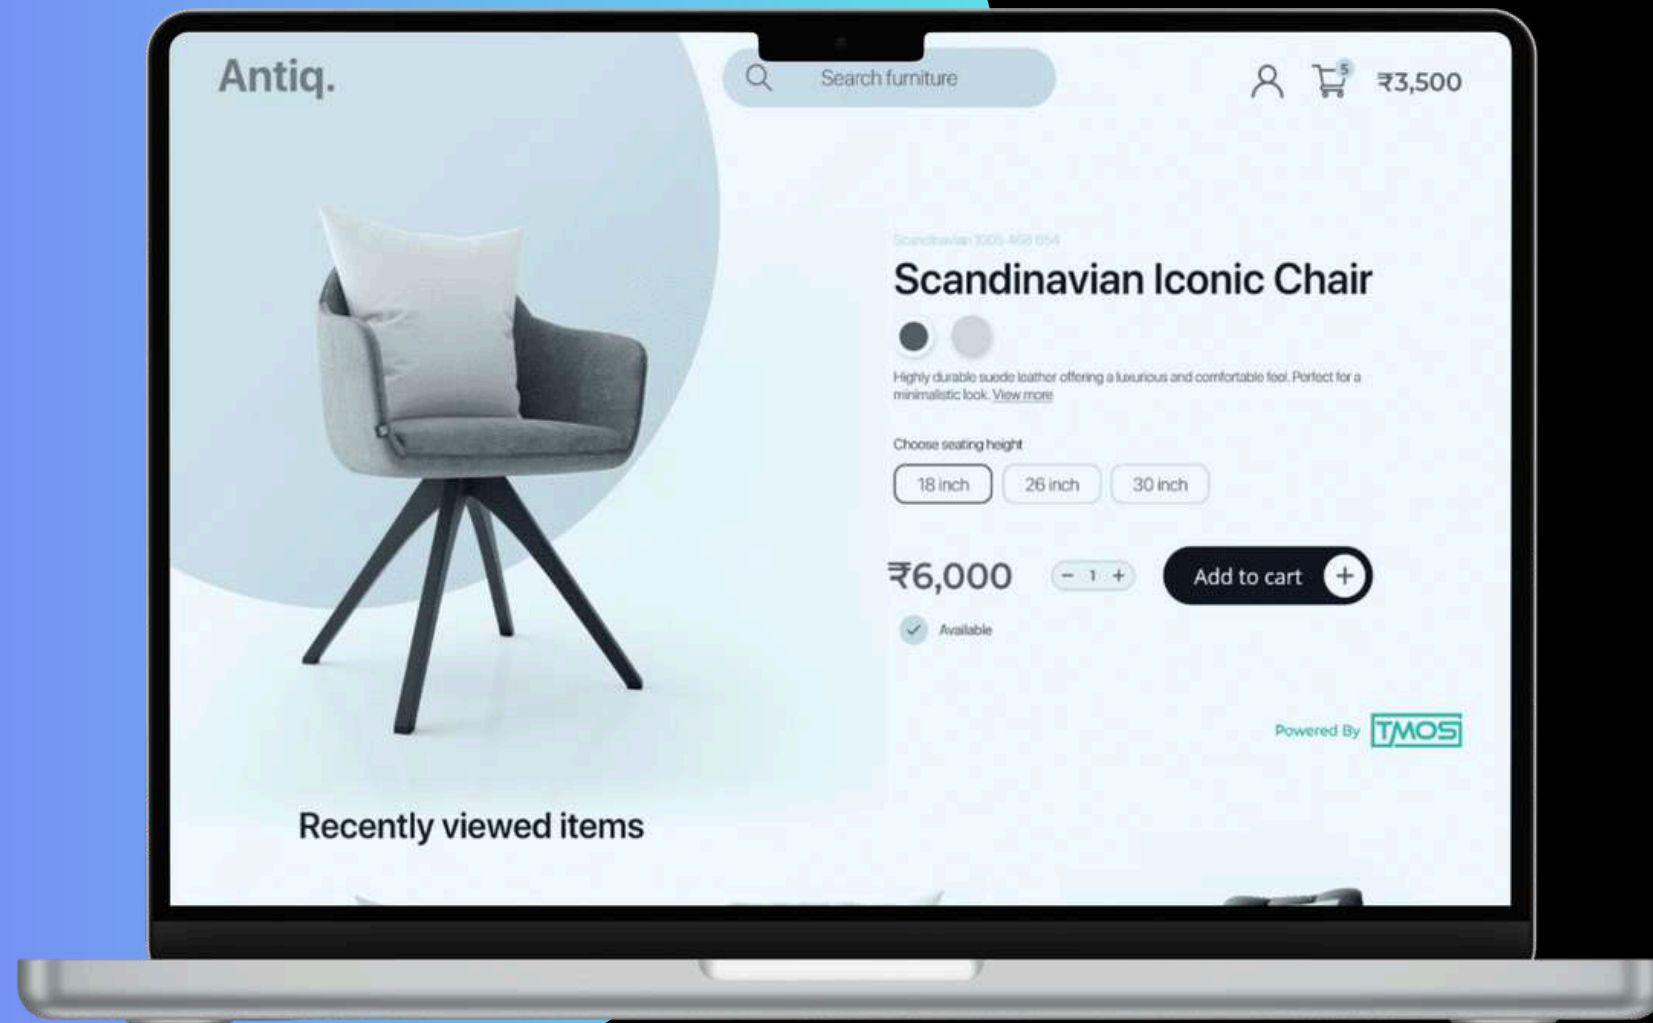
Antiq.

Search furniture

5

₹3,500

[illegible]

Scandinavian Iconic Chair

Highly durable suede leather offering a luxurious and comfortable feel. Perfect for a minimalistic look. View more

Choose seating height

18 inch

26 inch

30 inch

₹6,000

−

1

+

Add to cart

+

Available

Powered By TMOS

Recently viewed items